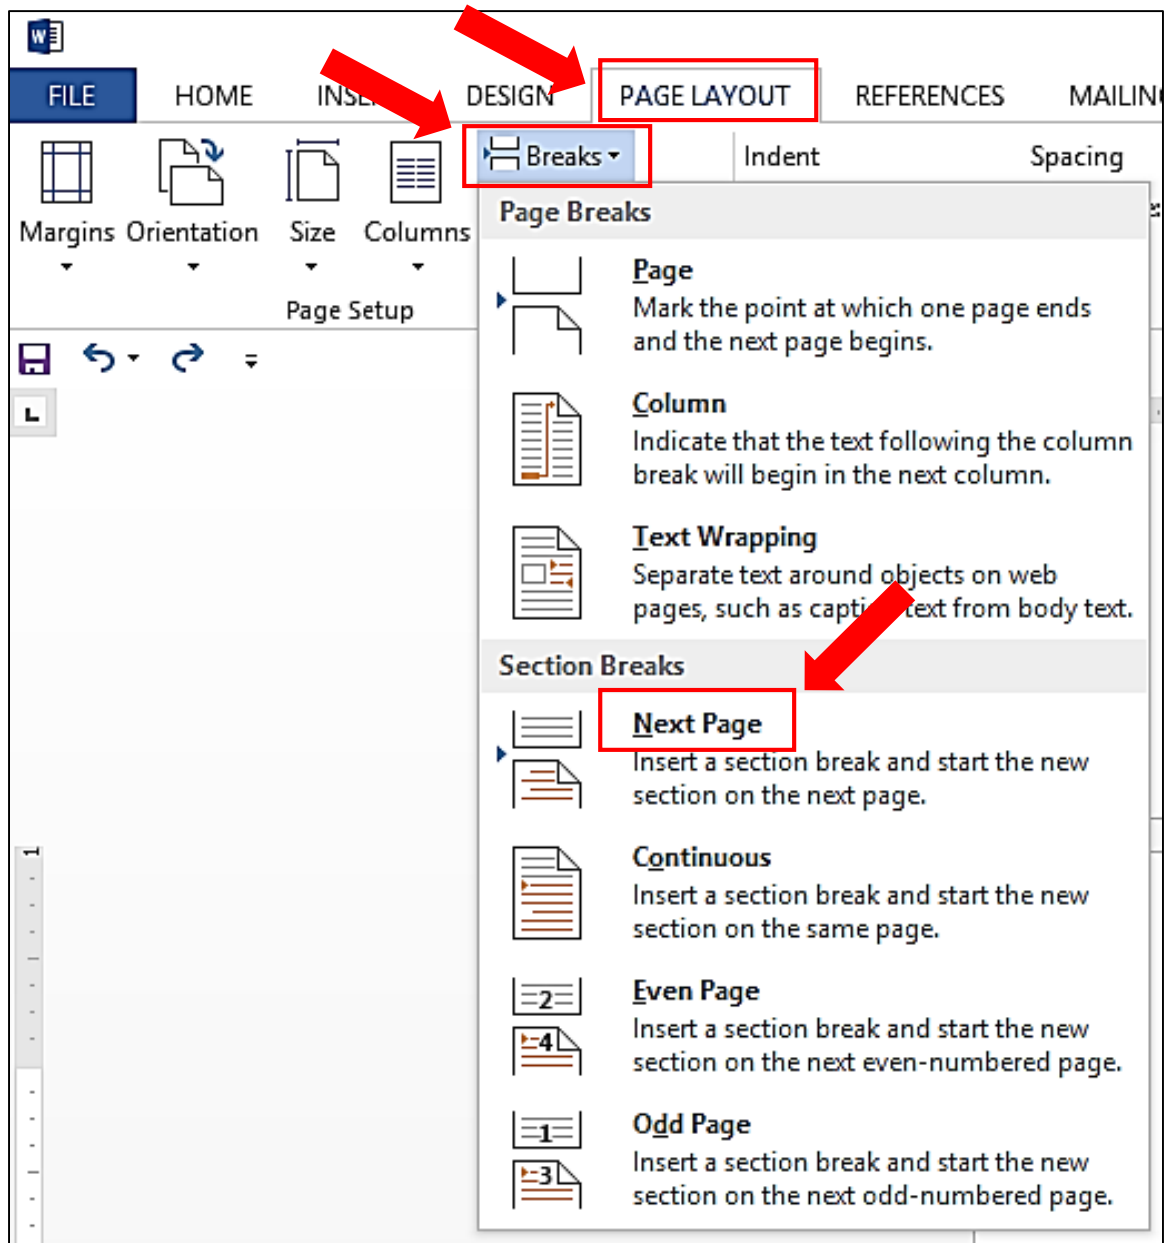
FILE HOME INS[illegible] DESIGN PAGE LAYOUT REFERENCES MAILIN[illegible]

Margins Orientation Size Columns

Page Setup

Breaks

Indent

Spacing

Page Breaks

Page
Mark the point at which one page ends and the next page begins.

Column
Indicate that the text following the column break will begin in the next column.

Text Wrapping
Separate text around objects on web pages, such as capti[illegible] text from body text.

Section Breaks

Next Page
Insert a section break and start the new section on the next page.

Continuous
Insert a section break and start the new section on the same page.

Even Page
Insert a section break and start the new section on the next even-numbered page.

Odd Page
Insert a section break and start the new section on the next odd-numbered page.